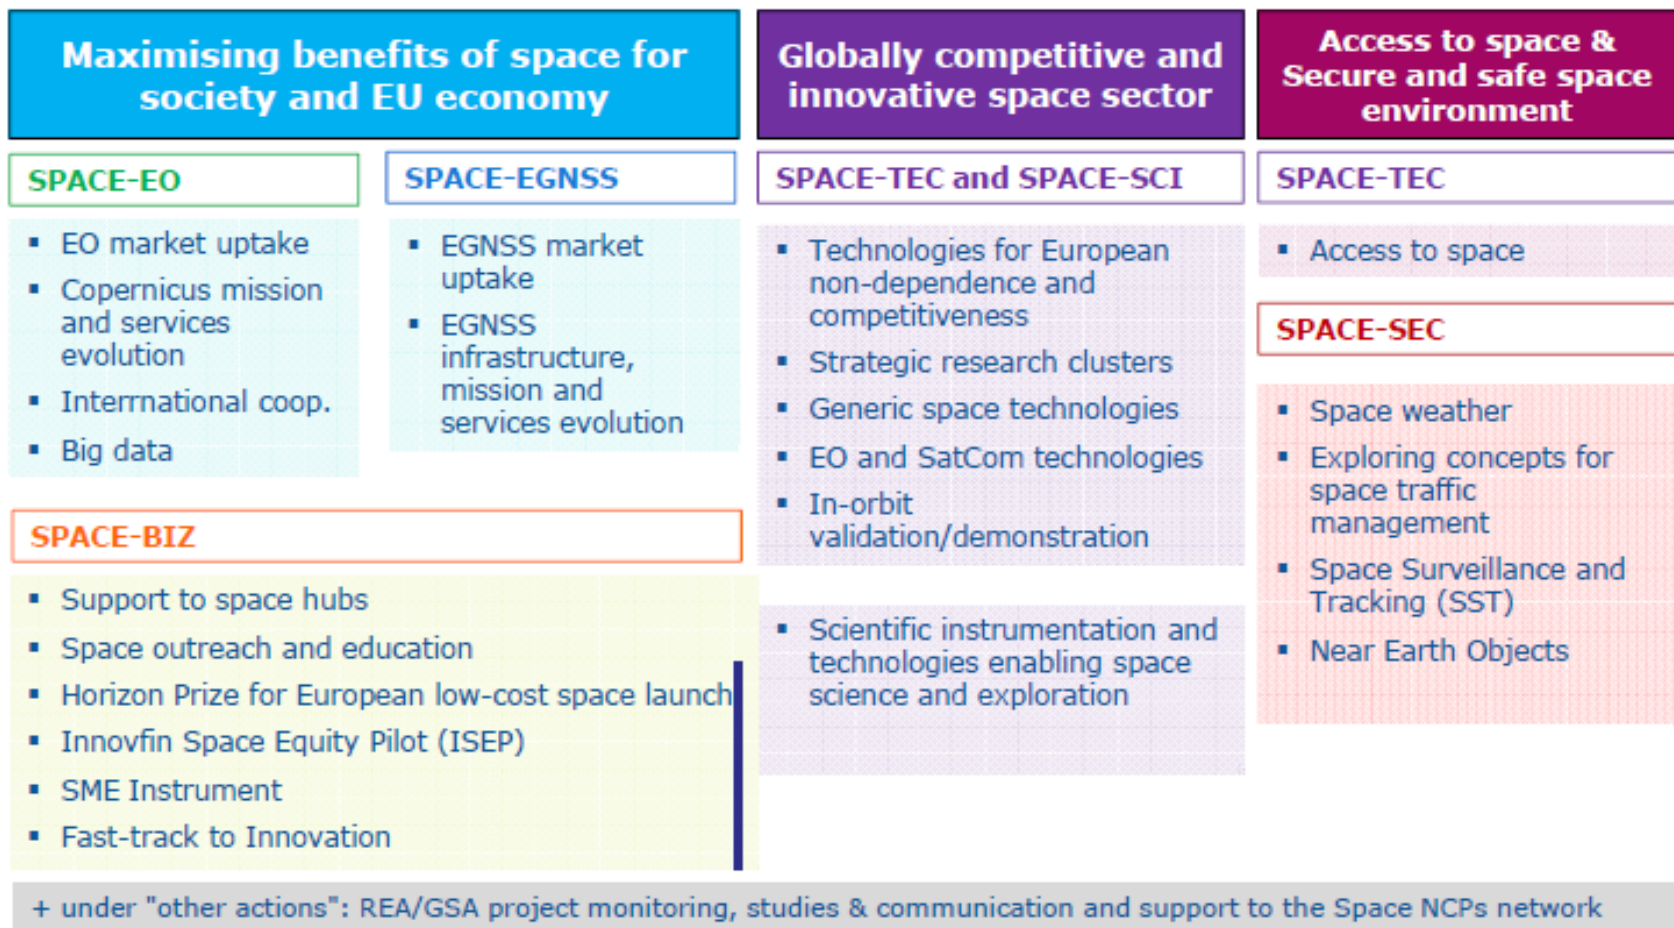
Maximising benefits of space for society and EU economy

SPACE-EO

- EO market uptake
- Copernicus mission and services evolution
- Interrnational coop.
- Big data

SPACE-EGNSS

- EGNSS market uptake
- EGNSS infrastructure, mission and services evolution

SPACE-BIZ

- Support to space hubs
- Space outreach and education
- Horizon Prize for European low-cost space launch
- Innovfin Space Equity Pilot (ISEP)
- SME Instrument
- Fast-track to Innovation

Globally competitive and innovative space sector

SPACE-TEC and SPACE-SCI

- Technologies for European non-dependence and competitiveness
- Strategic research clusters
- Generic space technologies
- EO and SatCom technologies
- In-orbit validation/demonstration

- Scientific instrumentation and technologies enabling space science and exploration

Access to space & Secure and safe space environment

SPACE-TEC

- Access to space

SPACE-SEC

- Space weather
- Exploring concepts for space traffic management
- Space Surveillance and Tracking (SST)
- Near Earth Objects

+ under "other actions": REA/GSA project monitoring, studies & communication and support to the Space NCPs network